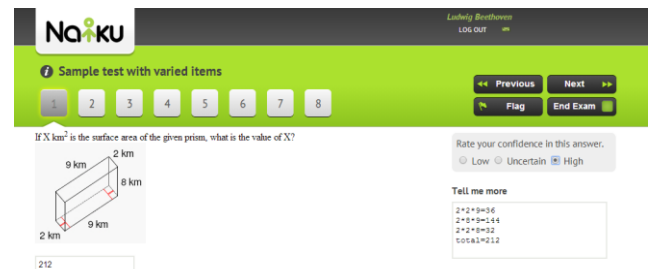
Naiku

Ludwig Beethoven
LOG OUT

Sample test with varied items

1 2 3 4 5 6 7 8

Previous
Next
Flag
End Exam

If X km$^2$ is the surface area of the given prism, what is the value of X?

9 km
2 km
8 km
9 km
2 km

212

Rate your confidence in this answer.
Low Uncertain High

Tell me more

2*2*9=36
2*8*9=144
2*2*8=32
total=212